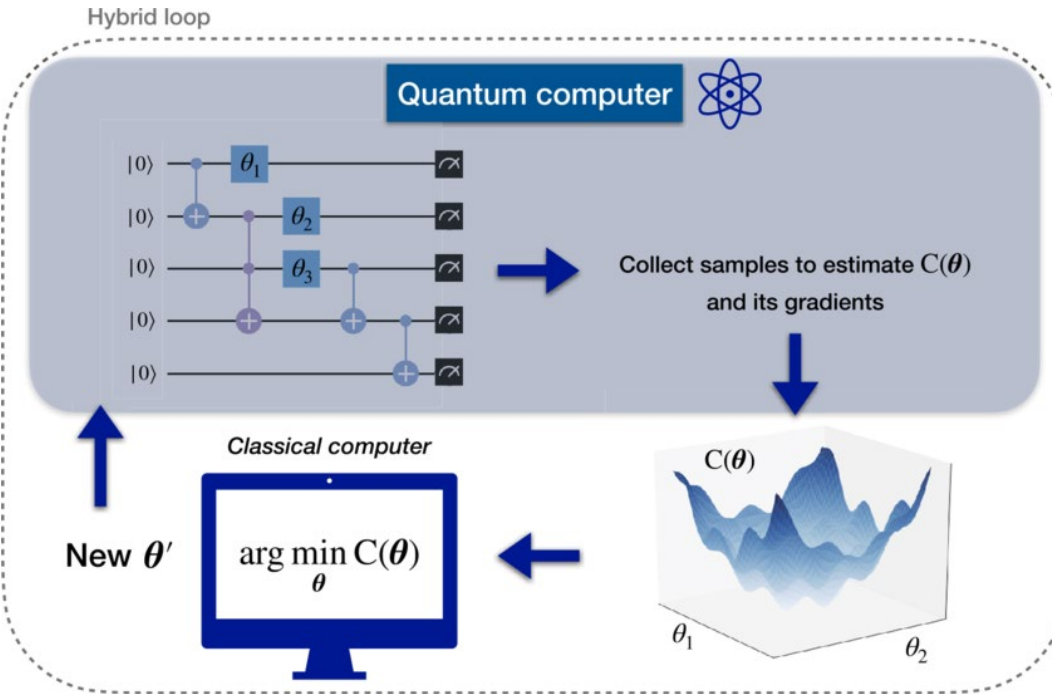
Hybrid loop

Quantum computer

$|0\rangle$
$|0\rangle$
$|0\rangle$
$|0\rangle$
$|0\rangle$

$\theta_1$
$\theta_2$
$\theta_3$

Collect samples to estimate $C(\boldsymbol{\theta})$ and its gradients

$C(\boldsymbol{\theta})$

$\theta_1$
$\theta_2$

Classical computer

$\arg\min_{\boldsymbol{\theta}} C(\boldsymbol{\theta})$

New $\boldsymbol{\theta}'$